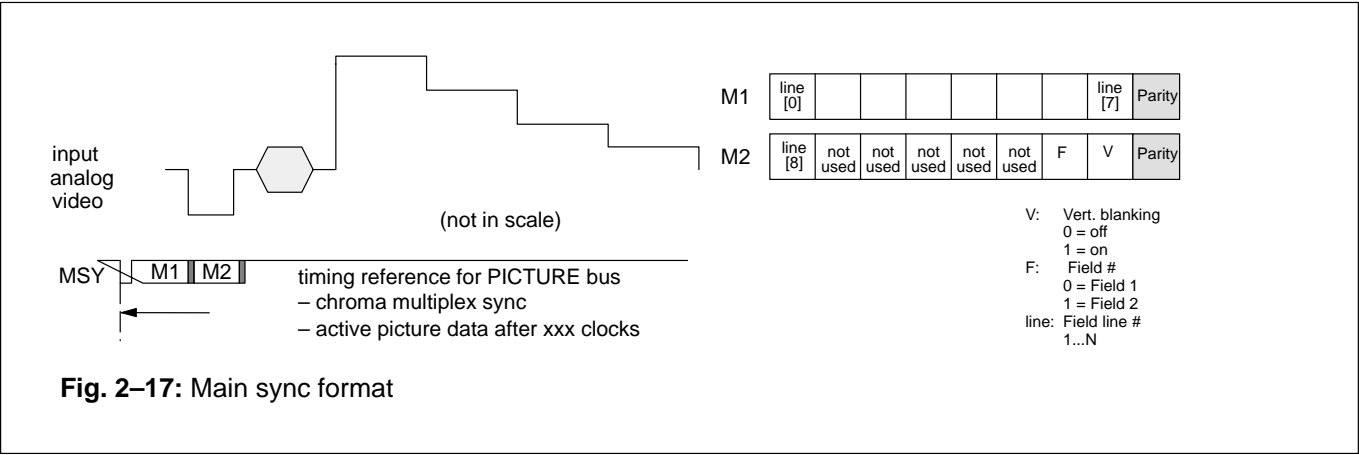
input analog video

(not in scale)

MSY M1 M2

timing reference for PICTURE bus
– chroma multiplex sync
– active picture data after xxx clocks

| M1 | line [0] | | | | | | | line [7] | Parity |
|---|---|---|---|---|---|---|---|---|---|
| M2 | line [8] | not used | not used | not used | not used | not used | F | V | Parity |

V: Vert. blanking
0 = off
1 = on
F: Field #
0 = Field 1
1 = Field 2
line: Field line #
1...N

**Fig. 2–17:** Main sync format